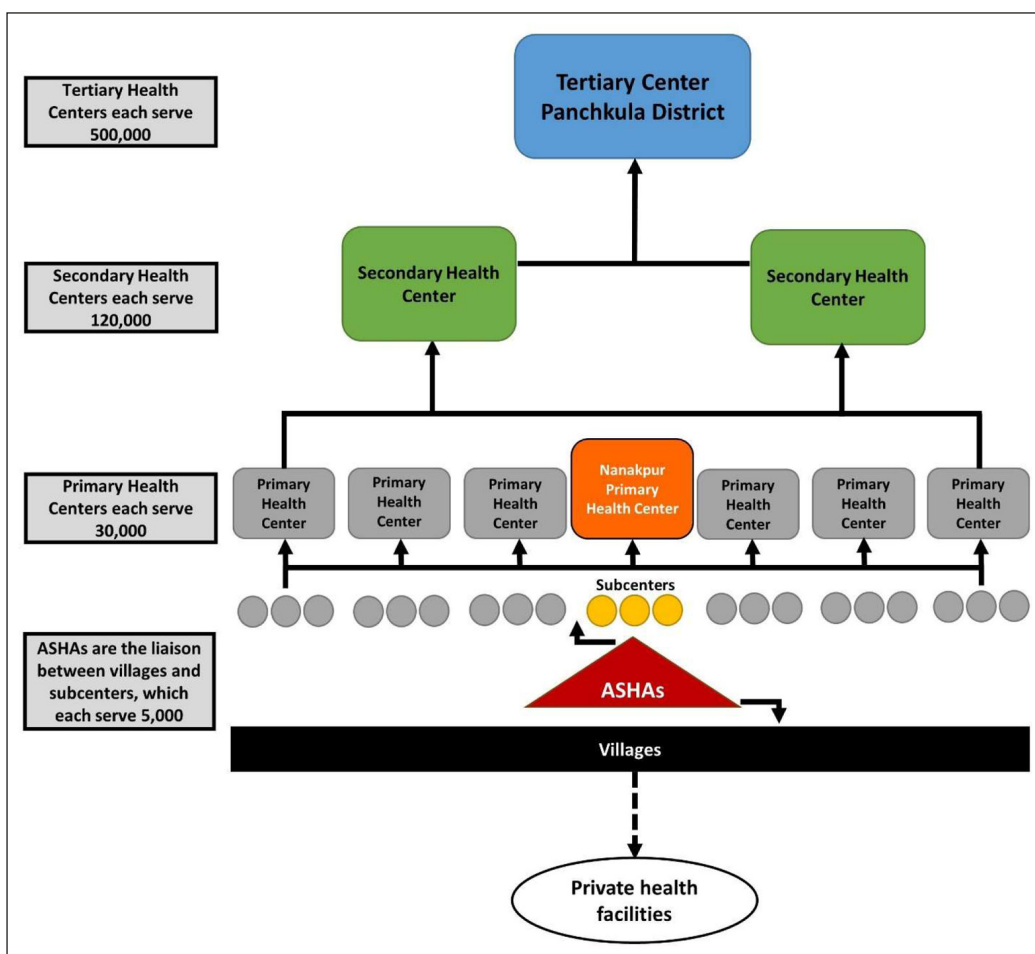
Tertiary Health Centers each serve 500,000

Tertiary Center Panchkula District

Secondary Health Centers each serve 120,000

Secondary Health Center

Secondary Health Center

Primary Health Centers each serve 30,000

Primary Health Center

Primary Health Center

Primary Health Center

Nanakpur Primary Health Center

Primary Health Center

Primary Health Center

Primary Health Center

Subcenters

ASHAs are the liaison between villages and subcenters, which each serve 5,000

ASHAs

Villages

Private health facilities